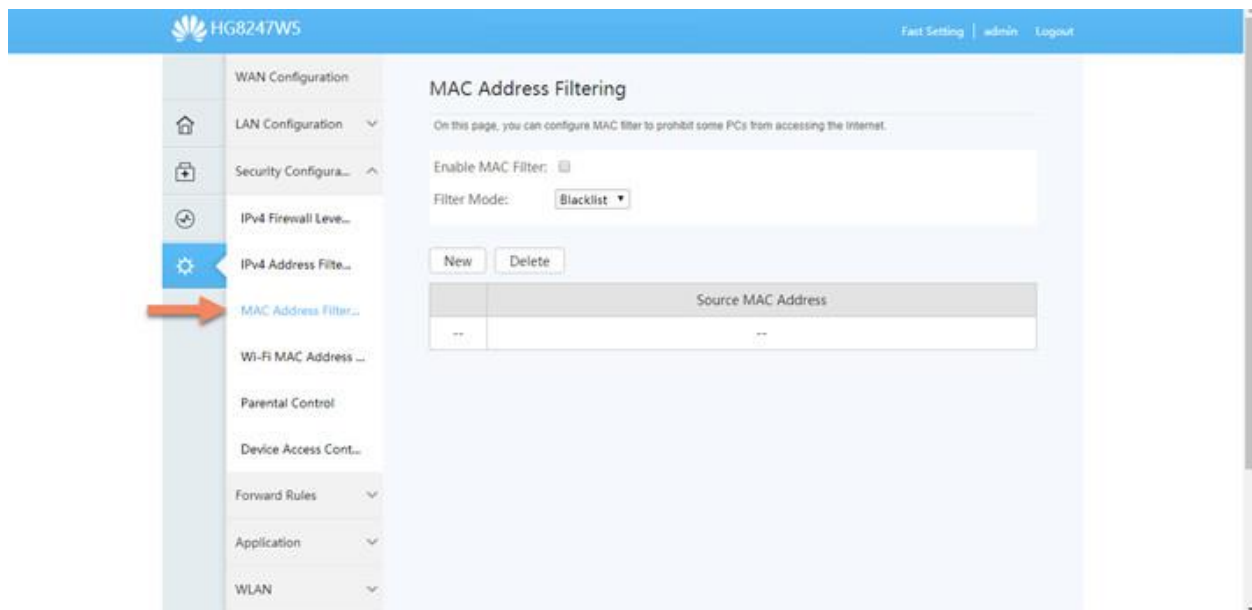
HG8247W5

Fast Setting | admin Logout

WAN Configuration

LAN Configuration

Security Configura...

IPv4 Firewall Leve...

IPv4 Address Filte...

MAC Address Filter...

Wi-Fi MAC Address ...

Parental Control

Device Access Cont...

Forward Rules

Application

WLAN

MAC Address Filtering

On this page, you can configure MAC filter to prohibit some PCs from accessing the Internet.

Enable MAC Filter:

Filter Mode: Blacklist

New Delete

| | Source MAC Address |
|---|---|
| -- | -- |